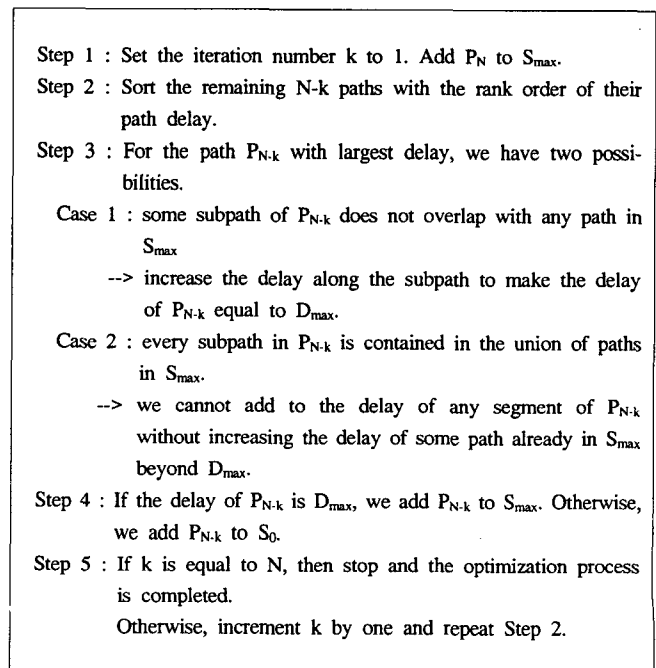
Step 1 : Set the iteration number k to 1. Add $P_N$ to $S_{max}$.
Step 2 : Sort the remaining N-k paths with the rank order of their path delay.
Step 3 : For the path $P_{N-k}$ with largest delay, we have two possibilities.
Case 1 : some subpath of $P_{N-k}$ does not overlap with any path in $S_{max}$
--> increase the delay along the subpath to make the delay of $P_{N-k}$ equal to $D_{max}$.
Case 2 : every subpath in $P_{N-k}$ is contained in the union of paths in $S_{max}$.
--> we cannot add to the delay of any segment of $P_{N-k}$ without increasing the delay of some path already in $S_{max}$ beyond $D_{max}$.
Step 4 : If the delay of $P_{N-k}$ is $D_{max}$, we add $P_{N-k}$ to $S_{max}$. Otherwise, we add $P_{N-k}$ to $S_0$.
Step 5 : If k is equal to N, then stop and the optimization process is completed.
Otherwise, increment k by one and repeat Step 2.